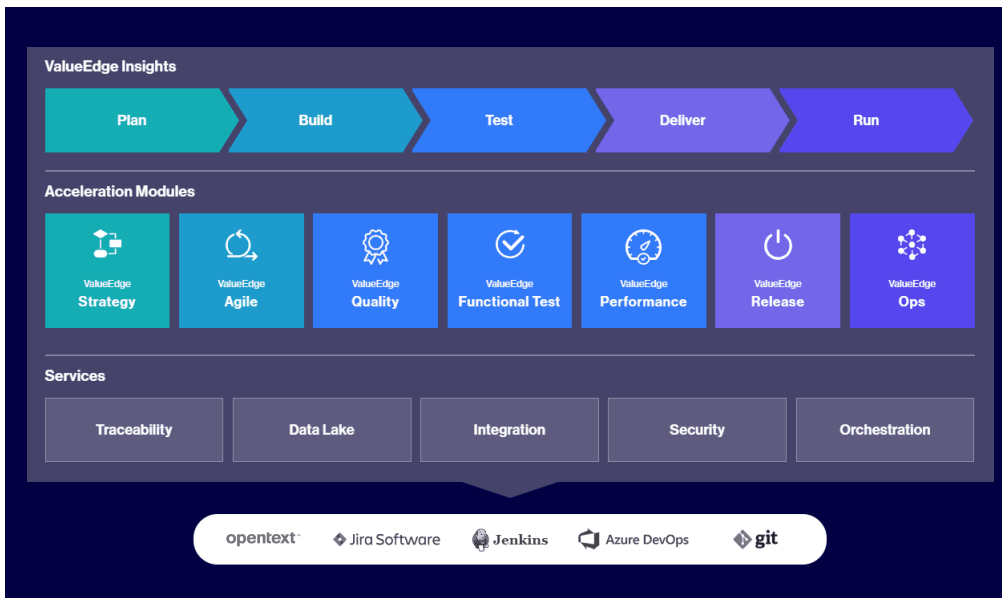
ValueEdge Insights

Plan

Build

Test

Deliver

Run

Acceleration Modules

ValueEdge Strategy

ValueEdge Agile

ValueEdge Quality

ValueEdge Functional Test

ValueEdge Performance

ValueEdge Release

ValueEdge Ops

Services

Traceability

Data Lake

Integration

Security

Orchestration

opentext™

Jira Software

Jenkins

Azure DevOps

git